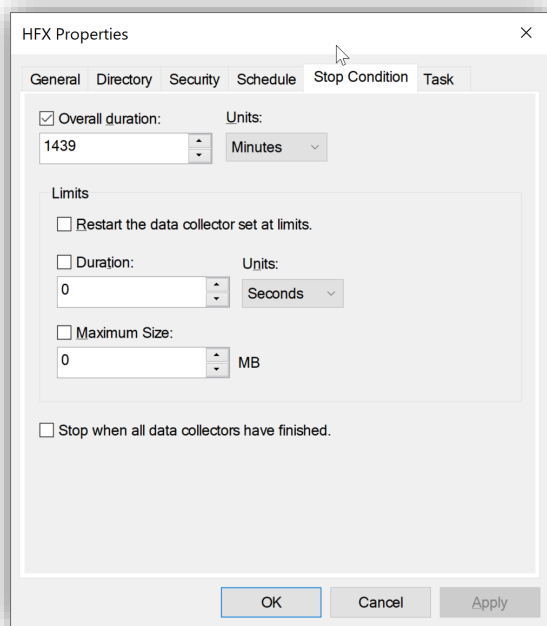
HFX Properties

×

General Directory Security Schedule Stop Condition Task

☑ Overall duration:

1439

Units:

Minutes

Limits

☐ Restart the data collector set at limits.

☐ Duration:

0

Units:

Seconds

☐ Maximum Size:

0

MB

☐ Stop when all data collectors have finished.

OK Cancel Apply